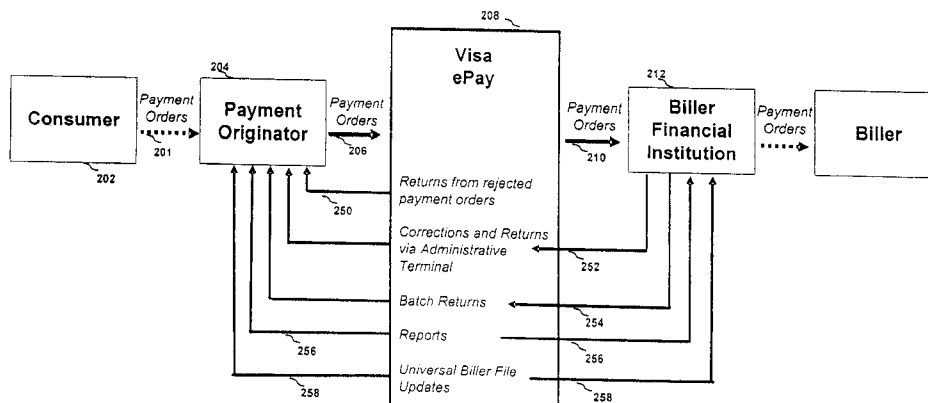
208

Visa ePay

Consumer

202

Payment Orders

201

204

Payment Originator

Payment Orders

206

Returns from rejected payment orders

250

Corrections and Returns via Administrative Terminal

Batch Returns

Reports

256

Universal Biller File Updates

258

Payment Orders

210

212

Biller Financial Institution

Payment Orders

Biller

252

254

256

258